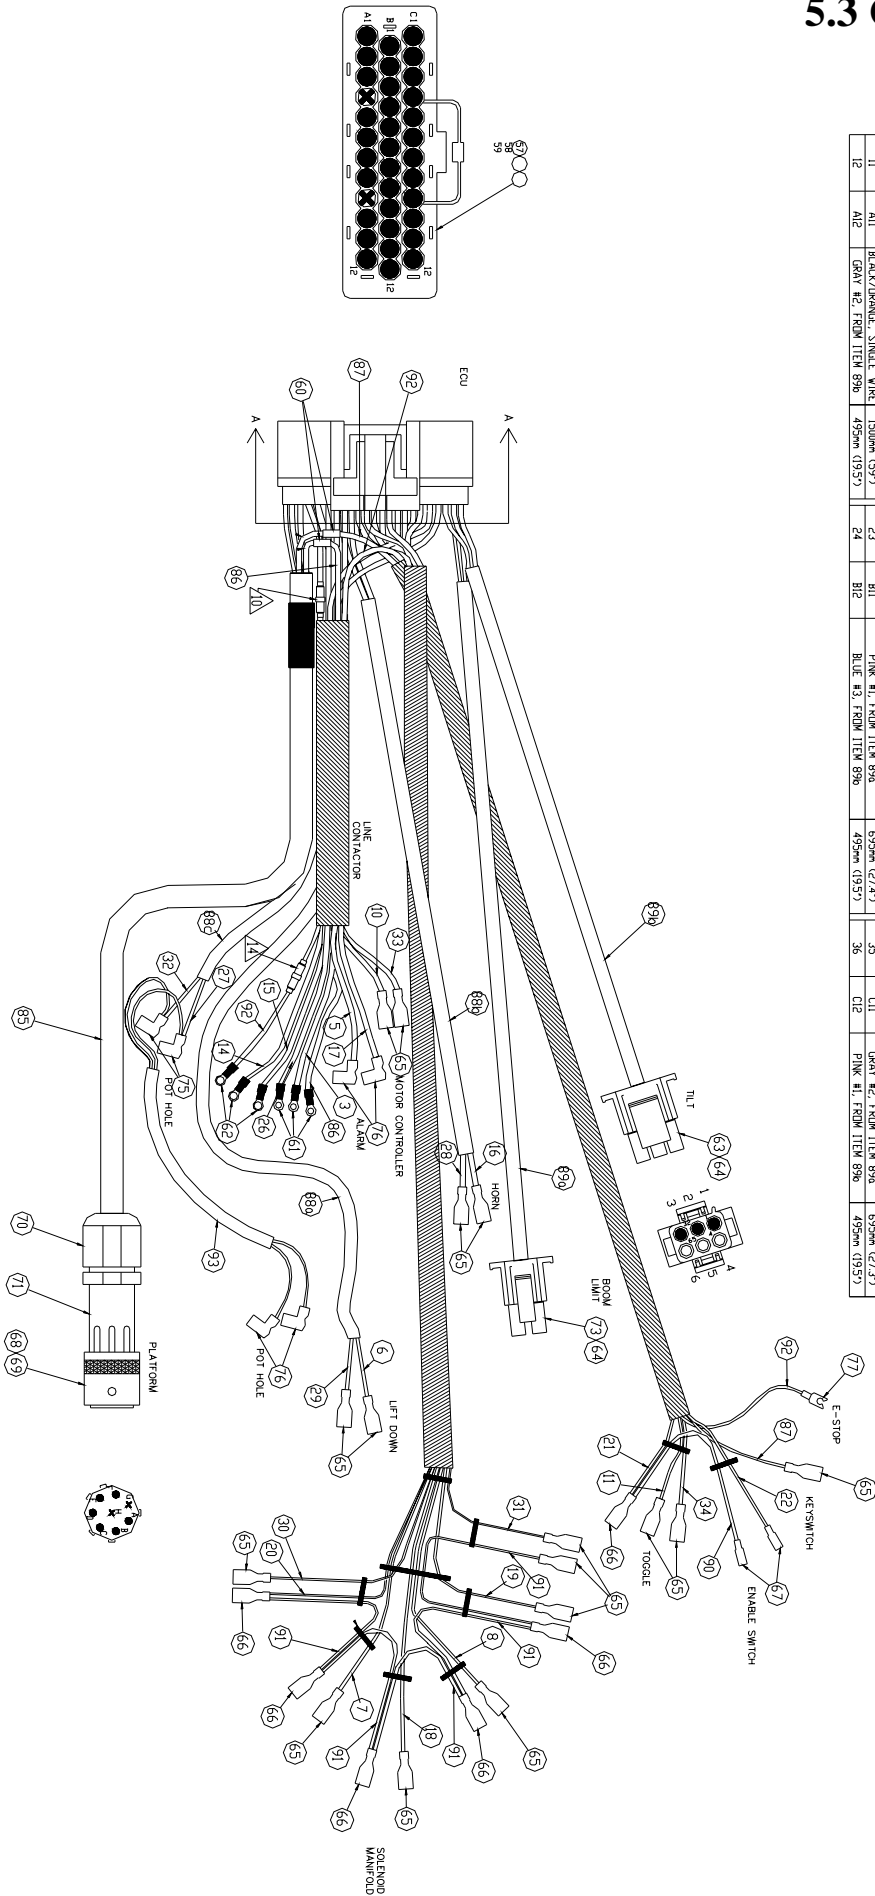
5.3 C

| 11 | A11 | BLACK/ORANGE, SINGLE WIRE | 1500mm (59") | 23 | B11 | PINK #1, FROM ITEM 89b | 695mm (27.4") | 35 | C11 | GRAY #2, FROM ITEM 89b | 695mm (27.3") |
|---|---|---|---|---|---|---|---|---|---|---|---|
| 12 | A12 | GRAY #2, FROM ITEM 89b | 495mm (19.5") | 24 | B12 | BLUE #3, FROM ITEM 89b | 495mm (19.5") | 36 | C12 | PINK #1, FROM ITEM 89b | 495mm (19.5") |

A1 B1 C1 12 12 12 57 58 59

ECU

A A

60 87 92 86 10

LINE CONTACTOR

14 88c 32 27 75 POT HOLE 92 15 14 62 26 61 3 86 ALARM 17 5 76 MOTOR CONTROLLER 10 33 65

85 70 71 68 69 PLATFORM

93 88a 76 POT HOLE 29 6 65 LIFT DOWN

88b 28 16 65 HORN 89a 73 64 BOOM LIMIT

89b TILT 63 64

1 2 3 4 5 6

92 77 E-STOP 87 65 22 KEYSWITCH 21 11 34 66 TOGGLE 65 90 67 ENABLE SWITCH

31 65 19 91 66 65 30 20 66 91 66 7 65 91 18 8 91 66 65 66 65

SOLENOID MANIFOLD